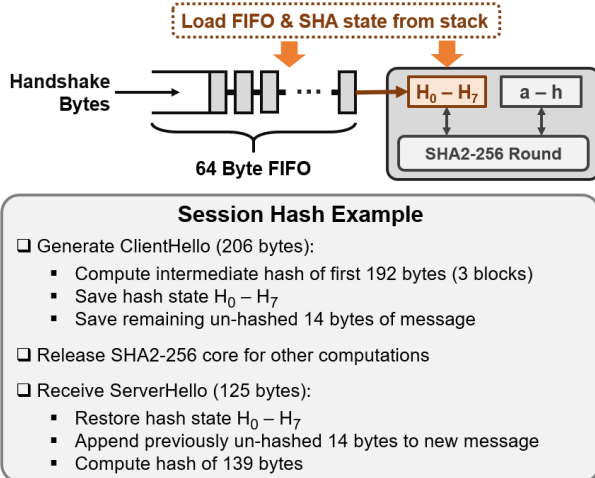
Load FIFO & SHA state from stack

Handshake Bytes

···

$H_0 – H_7$

a – h

SHA2-256 Round

64 Byte FIFO

Session Hash Example

❑ Generate ClientHello (206 bytes):

▪ Compute intermediate hash of first 192 bytes (3 blocks)
▪ Save hash state $H_0 – H_7$
▪ Save remaining un-hashed 14 bytes of message

❑ Release SHA2-256 core for other computations

❑ Receive ServerHello (125 bytes):

▪ Restore hash state $H_0 – H_7$
▪ Append previously un-hashed 14 bytes to new message
▪ Compute hash of 139 bytes